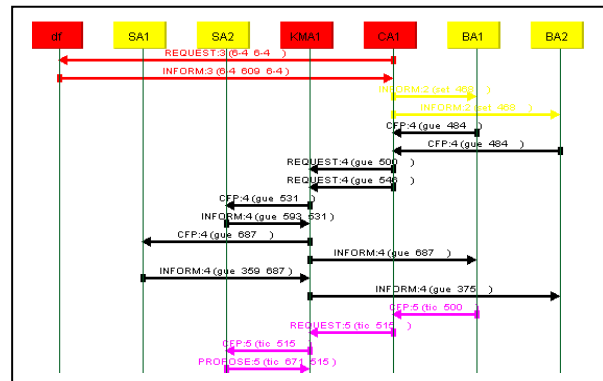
df
SA1
SA2
KMA1
CA1
BA1
BA2

REQUEST:3 (6-4 6-4 )
INFORM:3 (6-4 609 6-4 )
INFORM:2 (set 460 )
INFORM:2 (set 460 )
CFP:4 (gue 484 )
CFP:4 (gue 484 )
REQUEST:4 (gue 500 )
REQUEST:4 (gue 546 )
CFP:4 (gue 531 )
INFORM:4 (gue 593 531 )
CFP:4 (gue 687 )
INFORM:4 (gue 687 )
INFORM:4 (gue 359 687 )
INFORM:4 (gue 375 )
CFP:5 (tic 500 )
REQUEST:5 (tic 515 )
CFP:5 (tic 515 )
PROPOSE:5 (tic 671 515 )